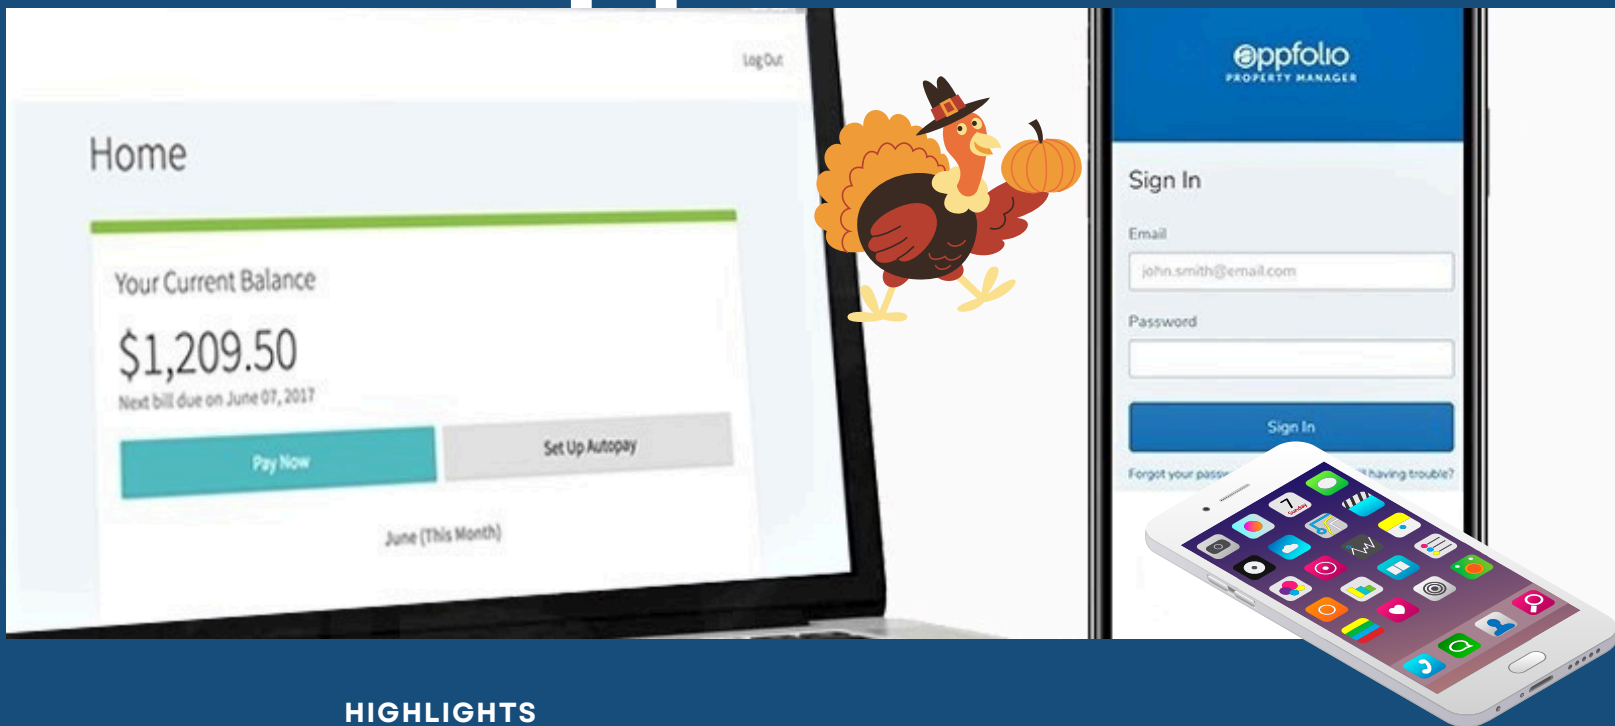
Log Out

Home

Your Current Balance

$1,209.50

Next bill due on June 07, 2017

Pay Now

Set Up Autopay

June (This Month)

appfolio
PROPERTY MANAGER

Sign In

Email

john.smith@email.com

Password

Sign In

Forgot your pass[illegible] having trouble?

7
Sunday

HIGHLIGHTS